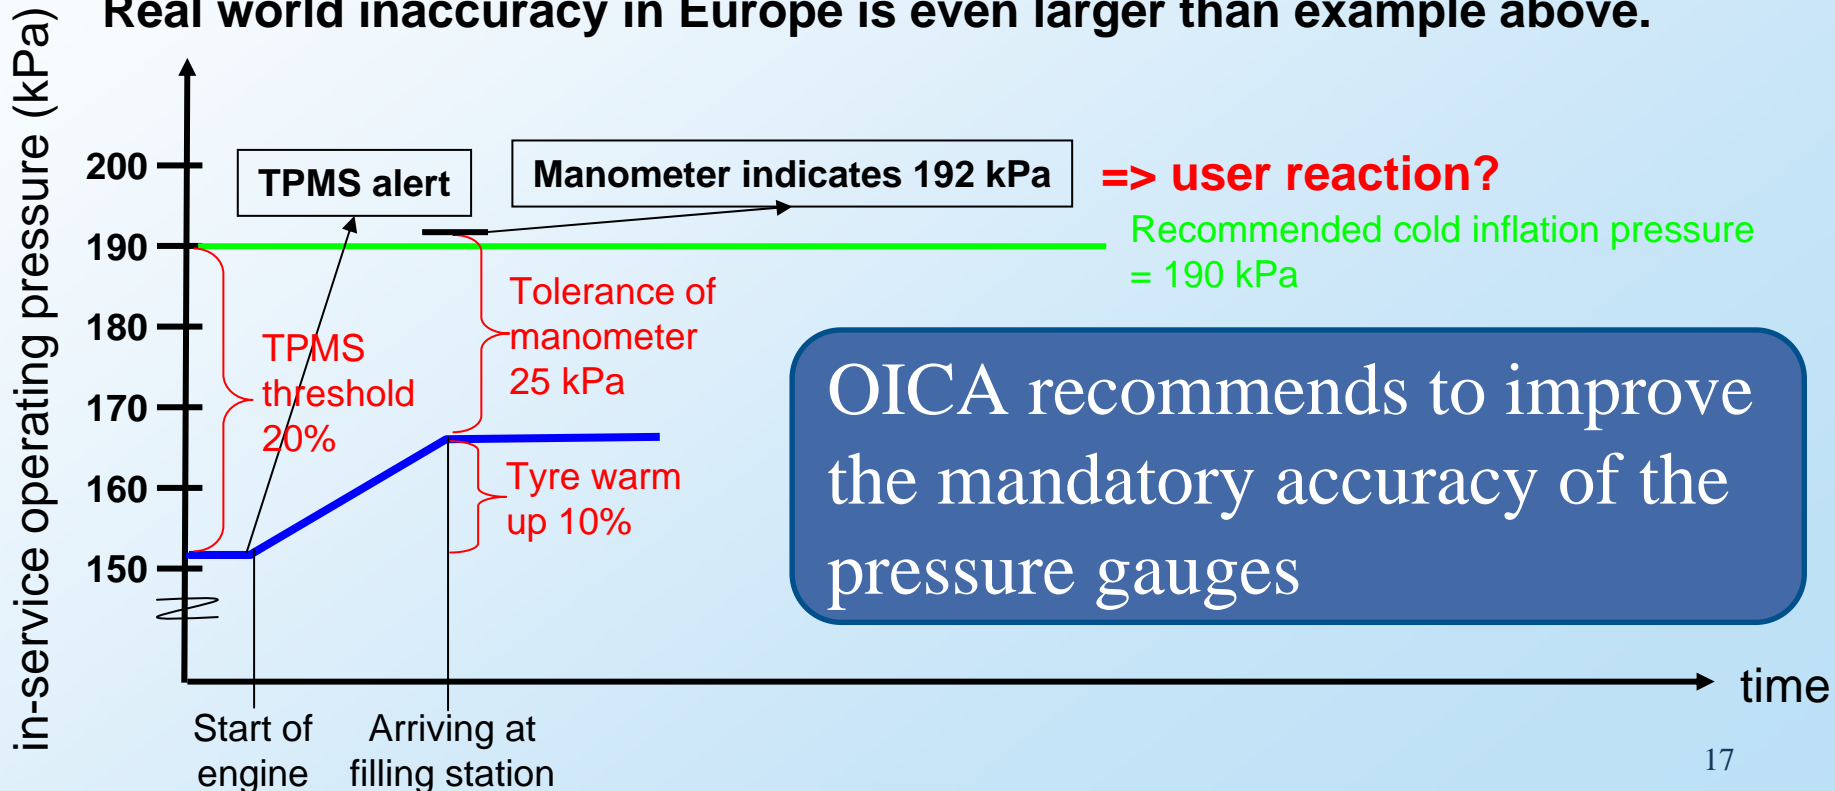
Real world inaccuracy in Europe is even larger than example above.

in-service operating pressure (kPa)

200
190
180
170
160
150

TPMS alert

Manometer indicates 192 kPa

=> user reaction?

Recommended cold inflation pressure = 190 kPa

TPMS threshold 20%

Tolerance of manometer 25 kPa

Tyre warm up 10%

OICA recommends to improve the mandatory accuracy of the pressure gauges

time

Start of engine

Arriving at filling station

17